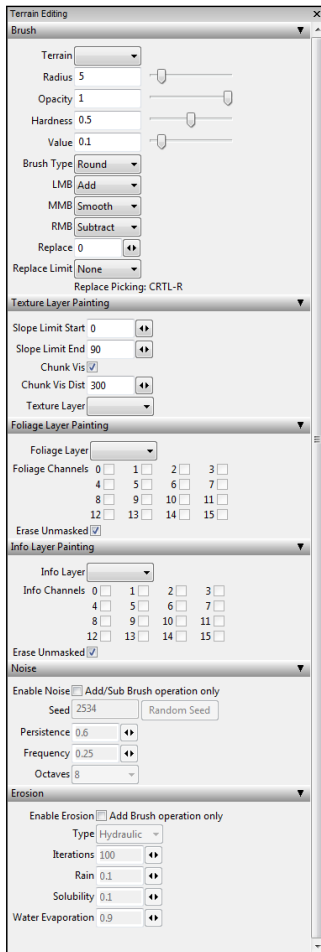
Terrain Editing

Brush

Terrain

Radius 5

Opacity 1

Hardness 0.5

Value 0.1

Brush Type Round

LMB Add

MMB Smooth

RMB Subtract

Replace 0

Replace Limit None

Replace Picking: CRTL-R

Texture Layer Painting

Slope Limit Start 0

Slope Limit End 90

Chunk Vis

Chunk Vis Dist 300

Texture Layer

Foliage Layer Painting

Foliage Layer

Foliage Channels 0 1 2 3 4 5 6 7 8 9 10 11 12 13 14 15

Erase Unmasked

Info Layer Painting

Info Layer

Info Channels 0 1 2 3 4 5 6 7 8 9 10 11 12 13 14 15

Erase Unmasked

Noise

Enable Noise Add/Sub Brush operation only

Seed 2534 Random Seed

Persistence 0.6

Frequency 0.25

Octaves 8

Erosion

Enable Erosion Add Brush operation only

Type Hydraulic

Iterations 100

Rain 0.1

Solubility 0.1

Water Evaporation 0.9